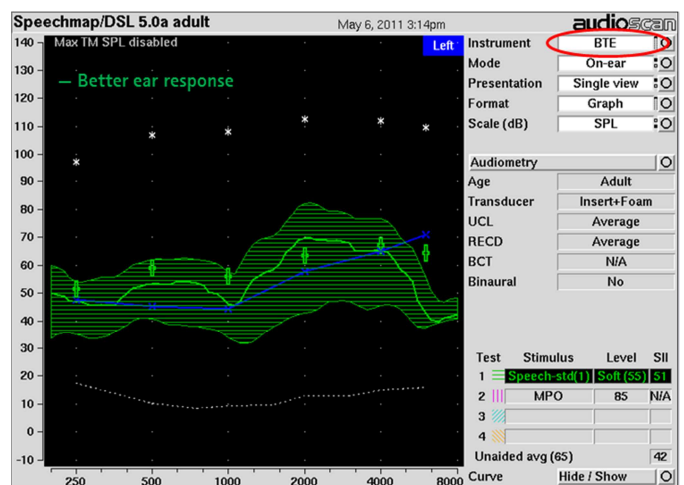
Speechmap/DSL 5.0a adult May 6, 2011 3:14pm audioscan

Max TM SPL disabled Left

— Better ear response

140
130
120
110
100
90
80
70
60
50
40
30
20
10
0
-10

250 500 1000 2000 4000 8000

| | |
|---|---|
| Instrument | BTE |
| Mode | On-ear |
| Presentation | Single view |
| Format | Graph |
| Scale (dB) | SPL |

Audiometry

| | |
|---|---|
| Age | Adult |
| Transducer | Insert+Foam |
| UCL | Average |
| RECD | Average |
| BCT | N/A |
| Binaural | No |

| Test | Stimulus | Level | SII |
|---|---|---|---|
| 1 | Speech-std(1) | Soft (55) | 51 |
| 2 | MPO | 85 | N/A |
| 3 | | | |
| 4 | | | |

Unaided avg (65) 42

Curve Hide / Show